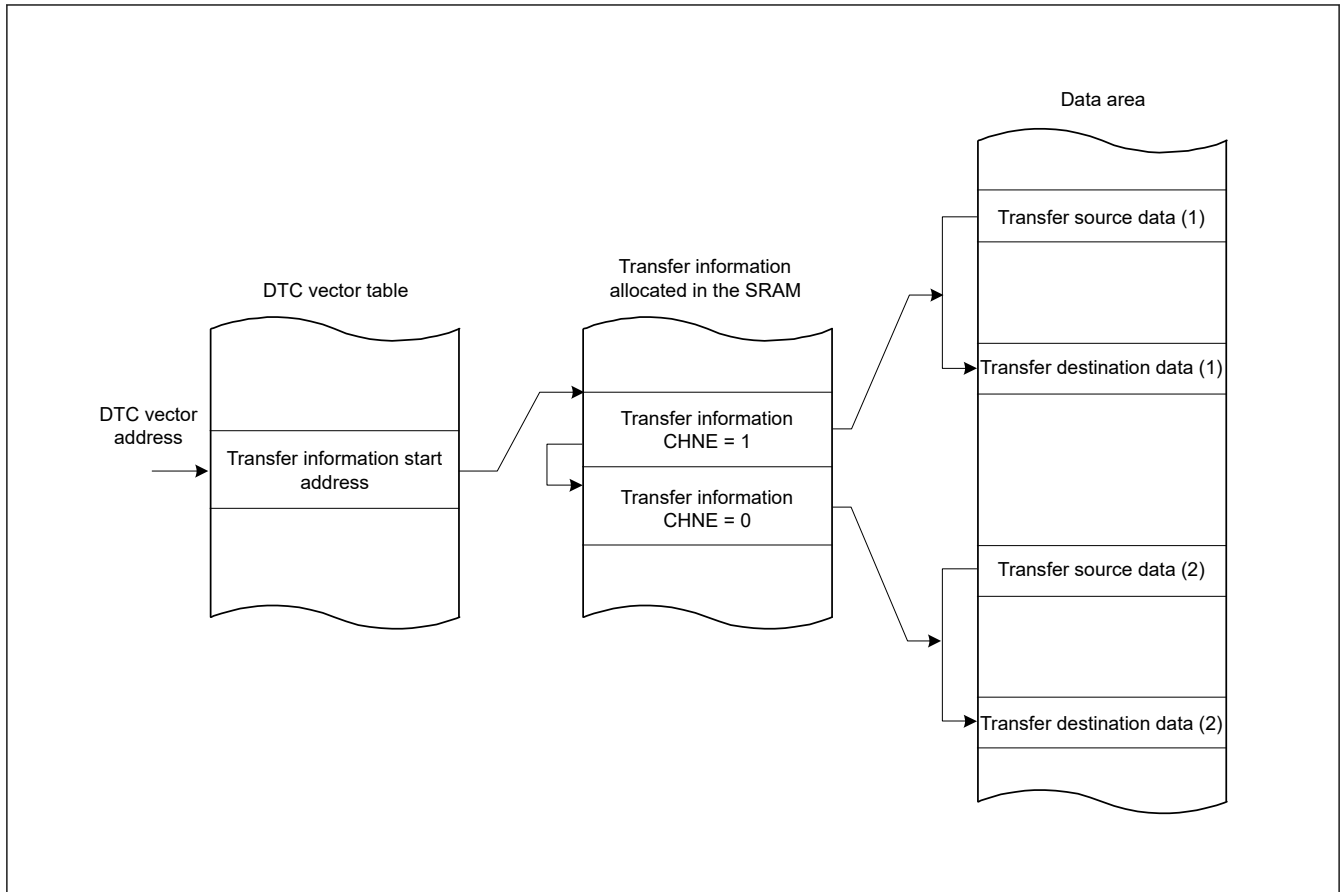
Data area

Transfer source data (1)

Transfer information allocated in the SRAM

DTC vector table

Transfer destination data (1)

DTC vector address

Transfer information CHNE = 1

Transfer information start address

Transfer information CHNE = 0

Transfer source data (2)

Transfer destination data (2)